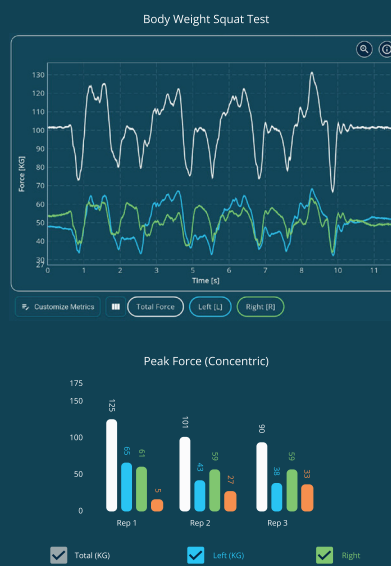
Body Weight Squat Test

130
120
110
100
90
80
70
60
50
40
30
Force [KG]
0 1 2 3 4 5 6 7 8 9 10 11
Time [s]

Customize Metrics
Total Force
Left [L]
Right [R]

Peak Force (Concentric)

175
150
100
50
0

125
65
61
5
Rep 1

101
43
59
27
Rep 2

90
38
59
33
Rep 3

Total (KG)
Left (KG)
Right